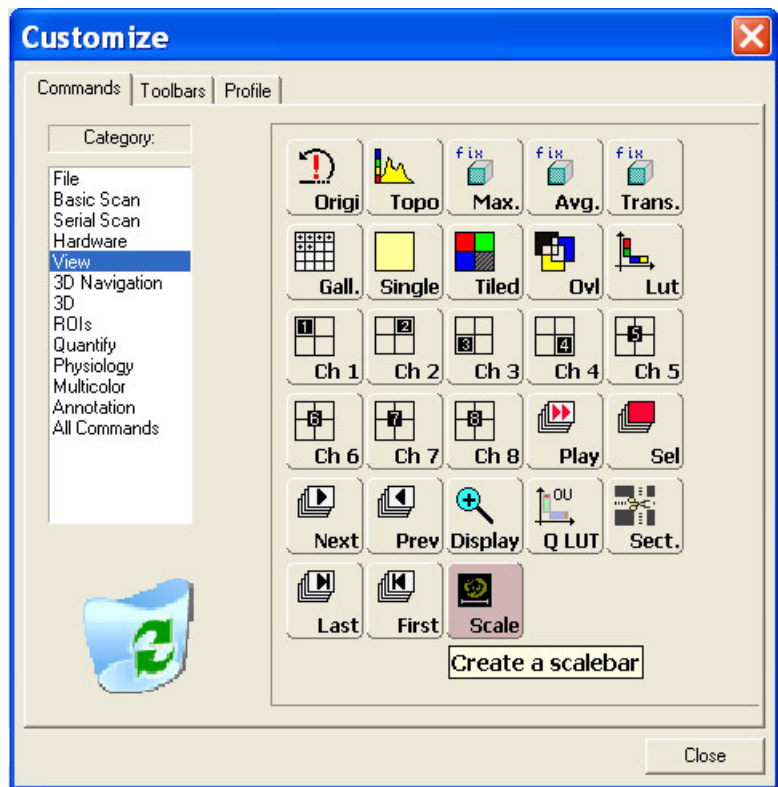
Customize

Commands | Toolbars | Profile

Category:

File
Basic Scan
Serial Scan
Hardware
View
3D Navigation
3D
ROIs
Quantify
Physiology
Multicolor
Annotation
All Commands

Origi
Topo
fix Max.
fix Avg.
fix Trans.
Gall.
Single
Tiled
Ovl
Lut
1 Ch 1
2 Ch 2
3 Ch 3
4 Ch 4
5 Ch 5
6 Ch 6
7 Ch 7
8 Ch 8
Play
Sel
Next
Prev
Display
OU Q LUT
Sect.
Last
First
Scale

Create a scalebar

Close